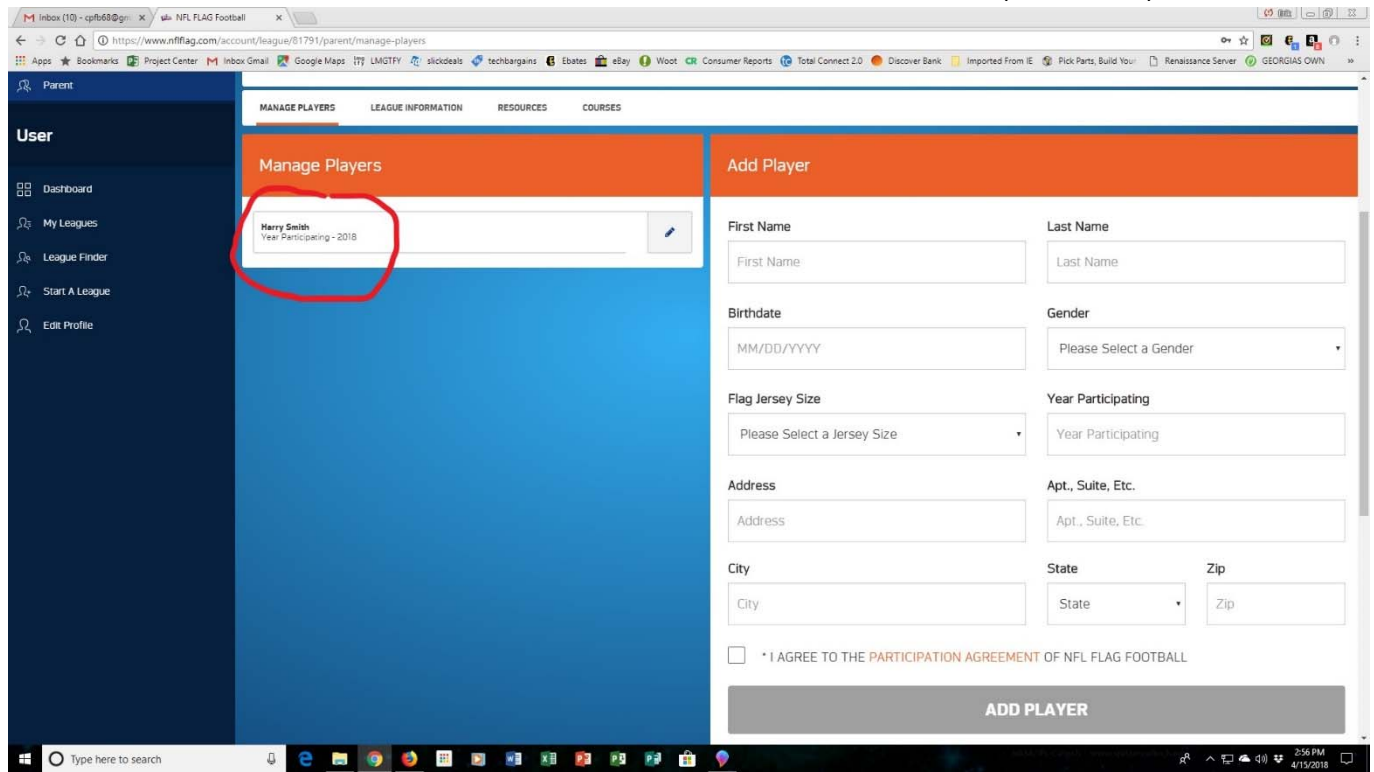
M Inbox (10) - cpfb68@gm ×  NFL FLAG Football ×

https://www.nflflag.com/account/league/81791/parent/manage-players

Apps Bookmarks Project Center Inbox Gmail Google Maps LMGTFY slickdeals techbargains Ebates eBay Woot Consumer Reports Total Connect 2.0 Discover Bank Imported From IE Pick Parts, Build Your Renaissance Server GEORGIAS OWN

Parent

User

Dashboard
My Leagues
League Finder
Start A League
Edit Profile

MANAGE PLAYERS LEAGUE INFORMATION RESOURCES COURSES

Manage Players

Harry Smith
Year Participating - 2018

Add Player

First Name
First Name
Last Name
Last Name
Birthdate
MM/DD/YYYY
Gender
Please Select a Gender
Flag Jersey Size
Please Select a Jersey Size
Year Participating
Year Participating
Address
Address
Apt., Suite, Etc.
Apt., Suite, Etc.
City
City
State
State
Zip
Zip

* I AGREE TO THE PARTICIPATION AGREEMENT OF NFL FLAG FOOTBALL

ADD PLAYER

Type here to search

2:56 PM
4/15/2018